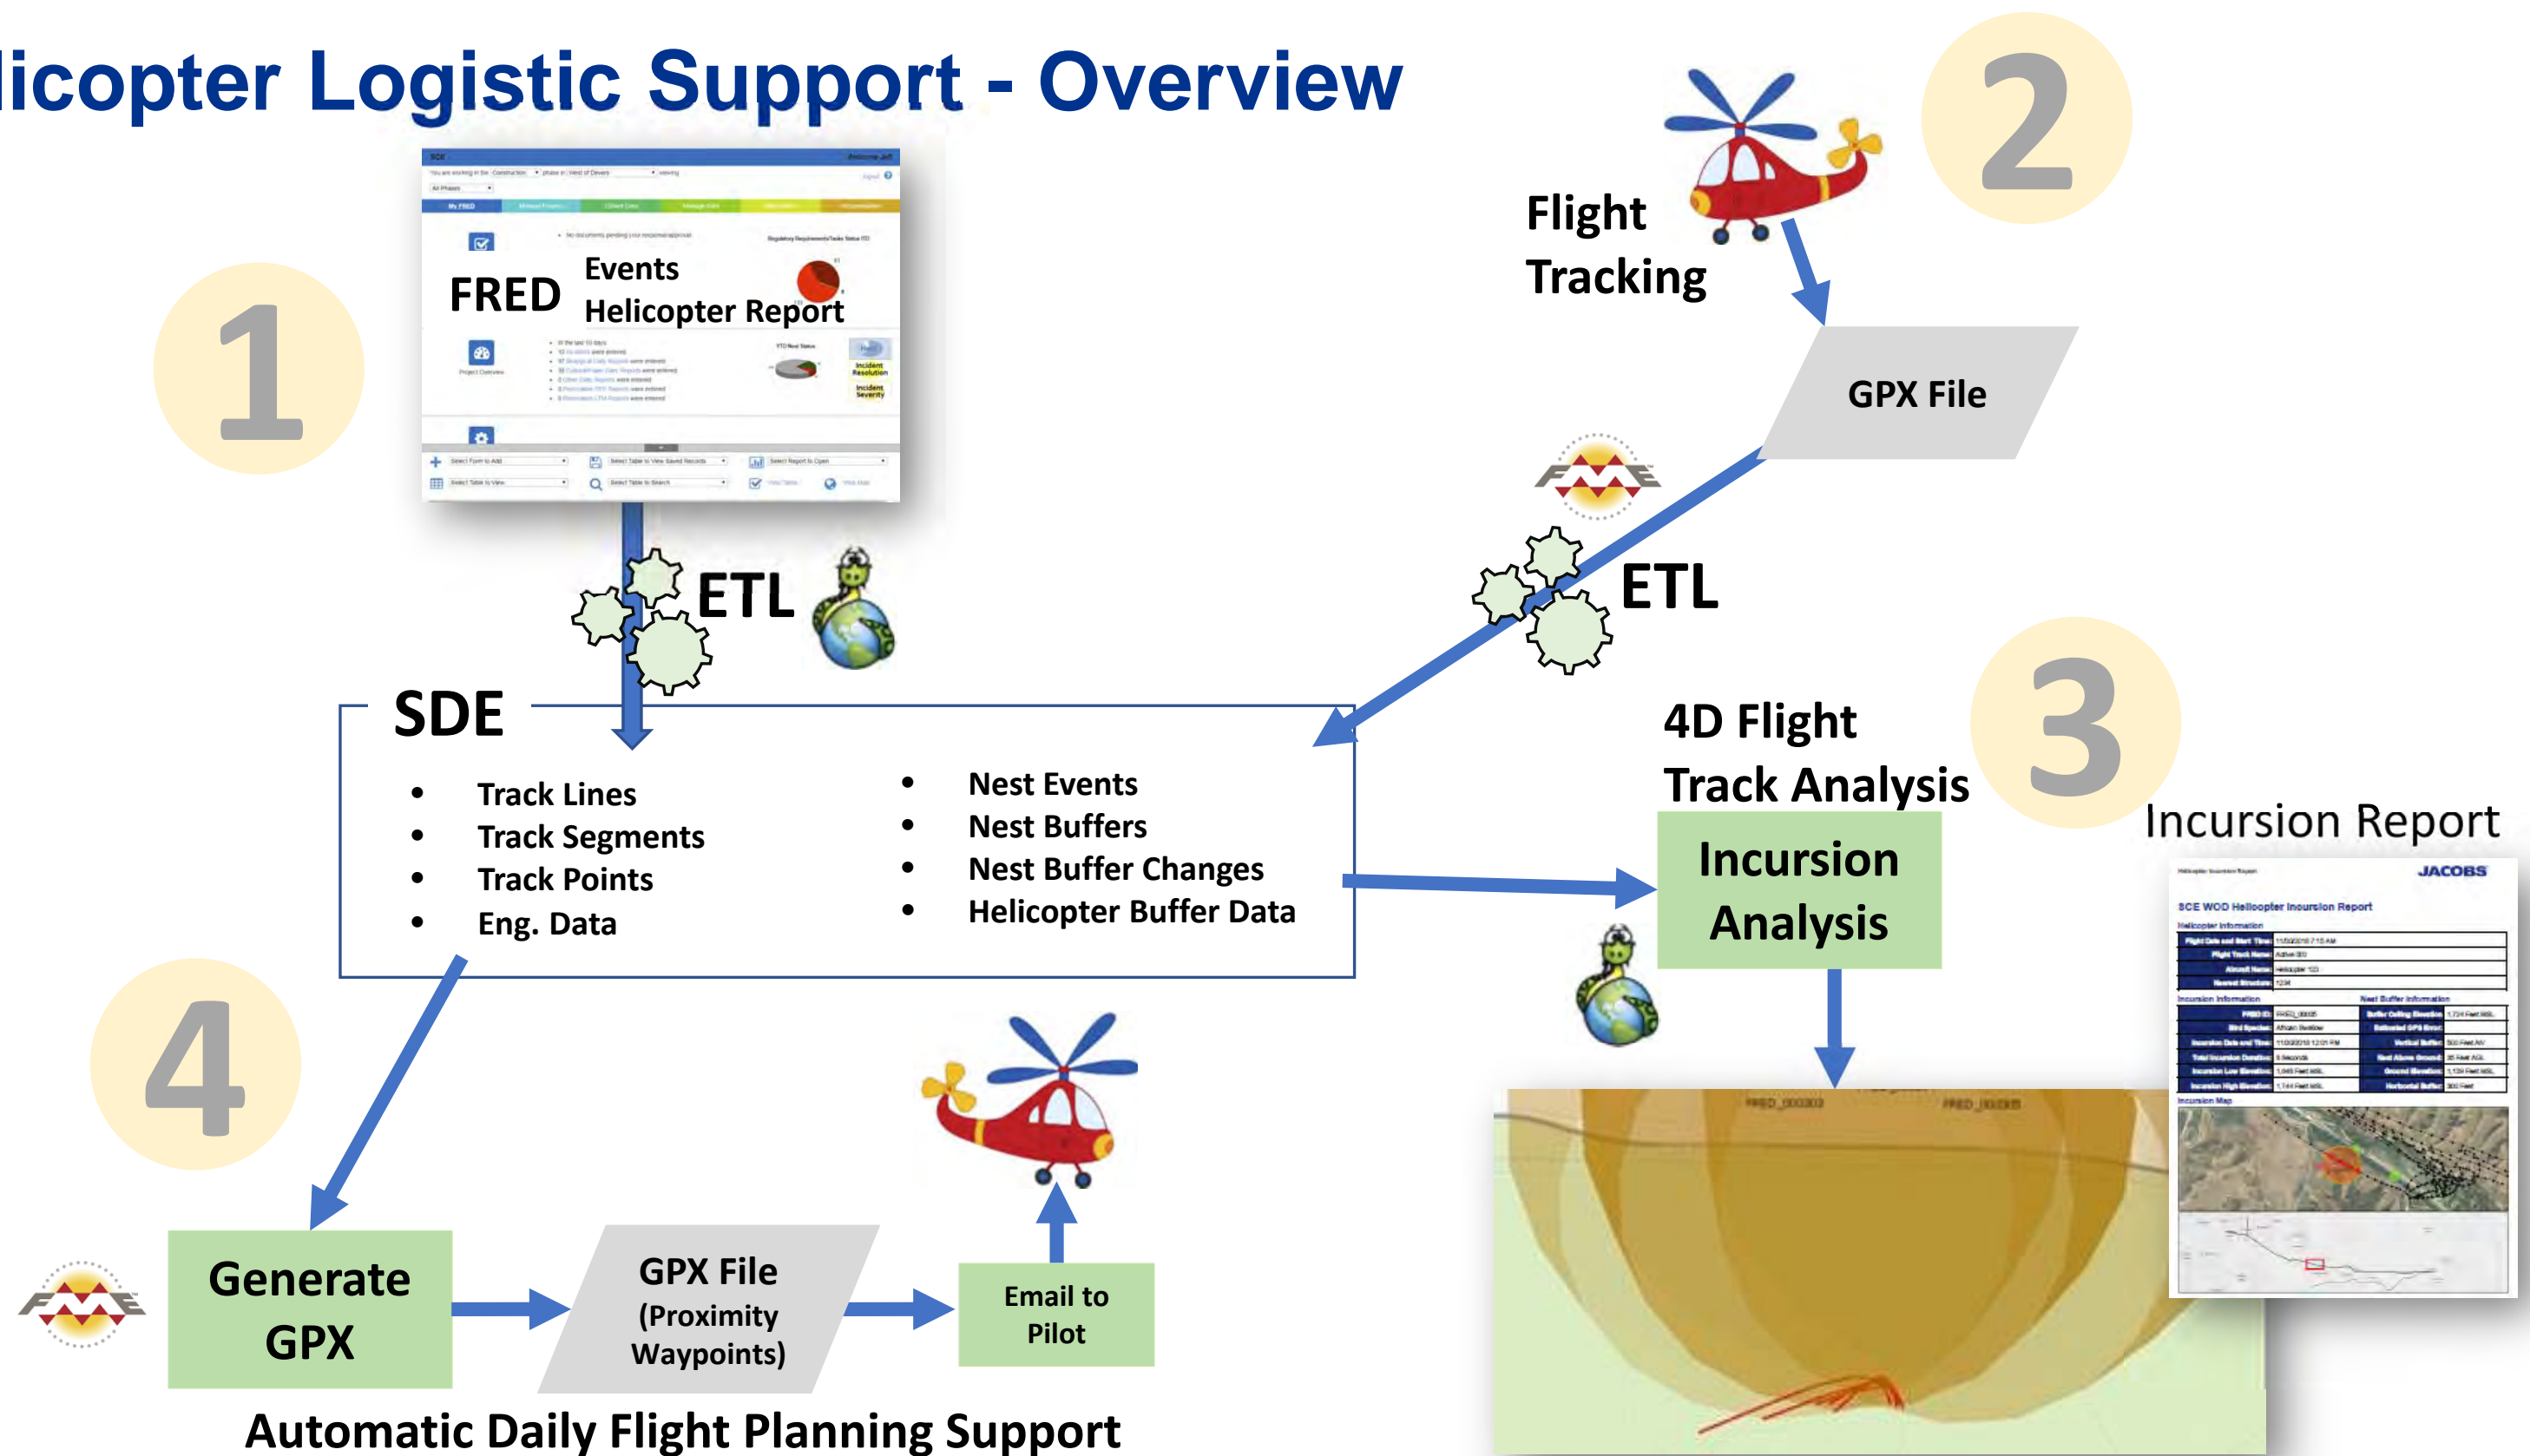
licopter Logistic Support - Overview

1

FRED

Events
Helicopter Report

2

Flight
Tracking

GPX File

ETL

ETL

SDE

- Track Lines
- Track Segments
- Track Points
- Eng. Data

- Nest Events
- Nest Buffers
- Nest Buffer Changes
- Helicopter Buffer Data

3

4D Flight
Track Analysis

Incursion Report

Incursion
Analysis

JACOBS

SCE WOD Helicopter Incursion Report

4

Generate
GPX

GPX File
(Proximity
Waypoints)

Email to
Pilot

Automatic Daily Flight Planning Support